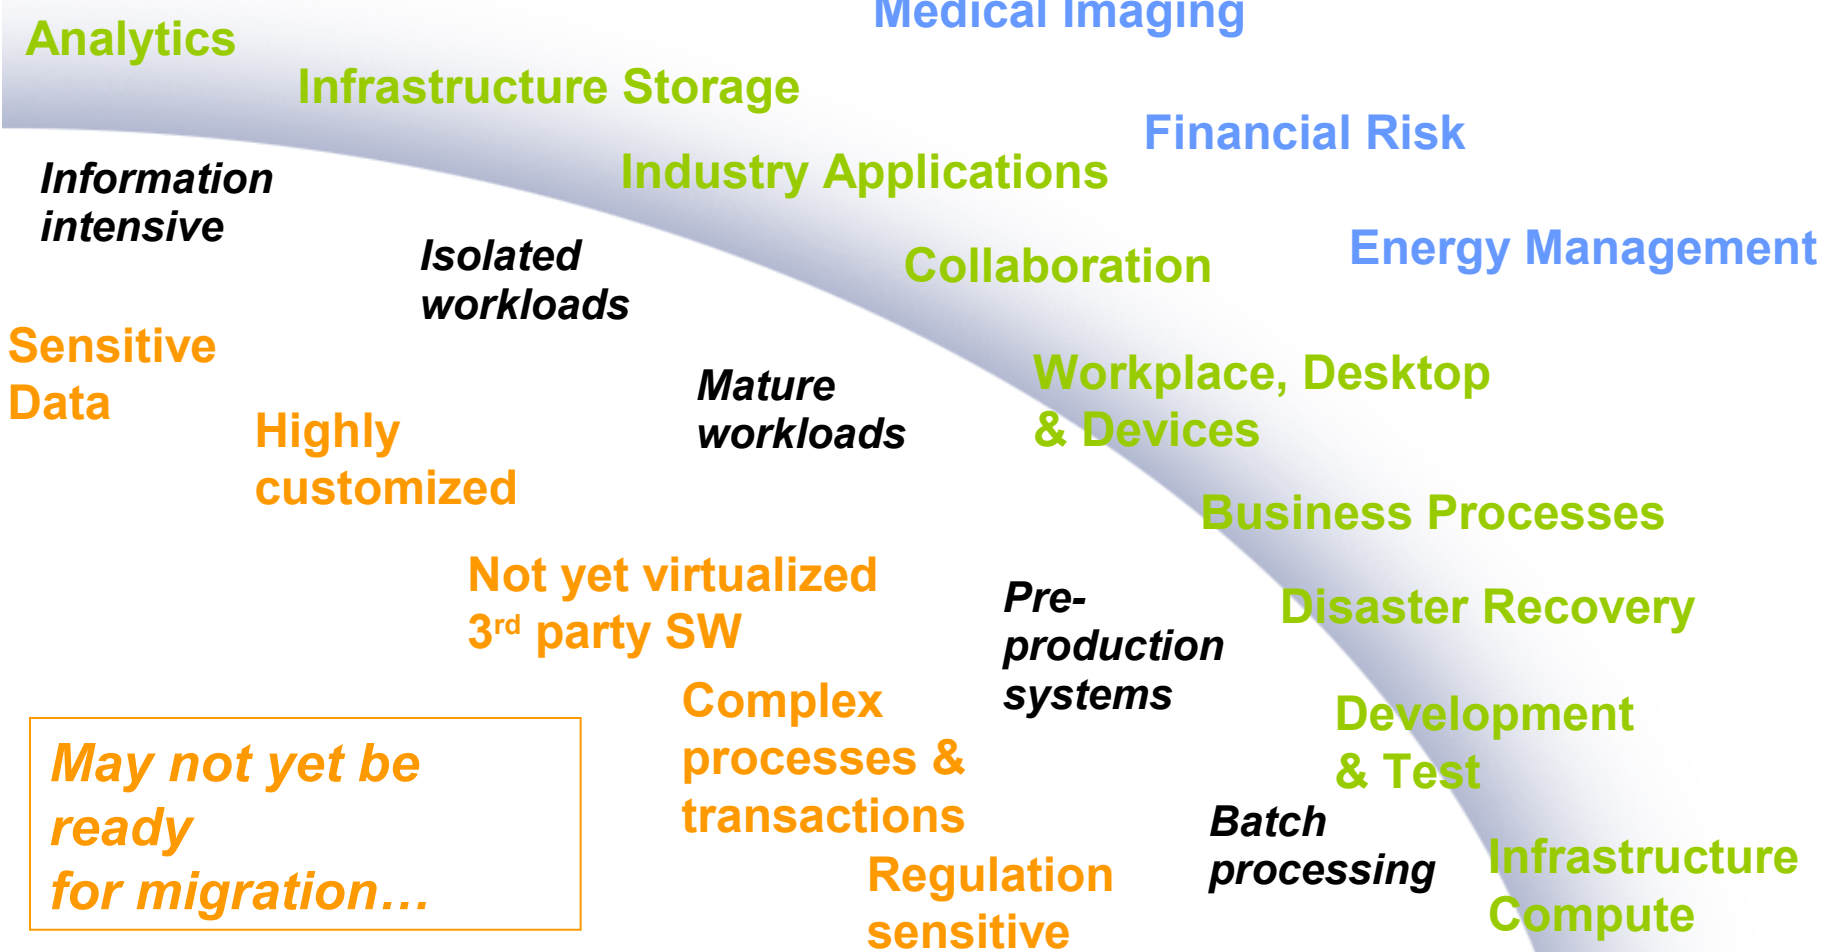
Analytics

Medical Imaging

Infrastructure Storage

Financial Risk

Information intensive

Industry Applications

Isolated workloads

Energy Management

Collaboration

Sensitive Data

Workplace, Desktop & Devices

Mature workloads

Highly customized

Business Processes

Not yet virtualized 3$^{rd}$ party SW

Pre-production systems

Disaster Recovery

Complex processes & transactions

Development & Test

May not yet be ready for migration…

Batch processing

Regulation sensitive

Infrastructure Compute